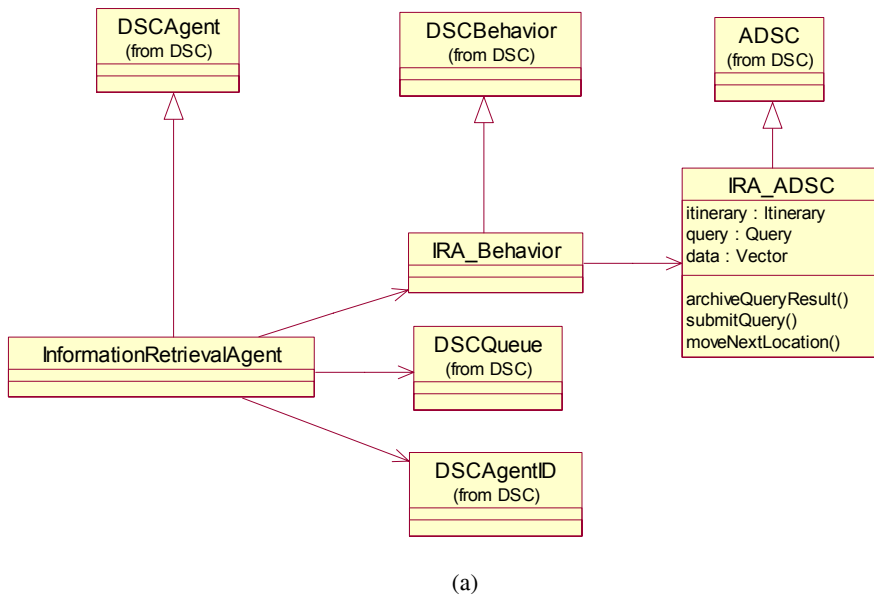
DSCAgent
(from DSC)

DSCBehavior
(from DSC)

ADSC
(from DSC)

IRA_ADSC
itinerary : Itinerary
query : Query
data : Vector

archiveQueryResult()
submitQuery()
moveNextLocation()

IRA_Behavior

InformationRetrievalAgent

DSCQueue
(from DSC)

DSCAgentID
(from DSC)

(a)